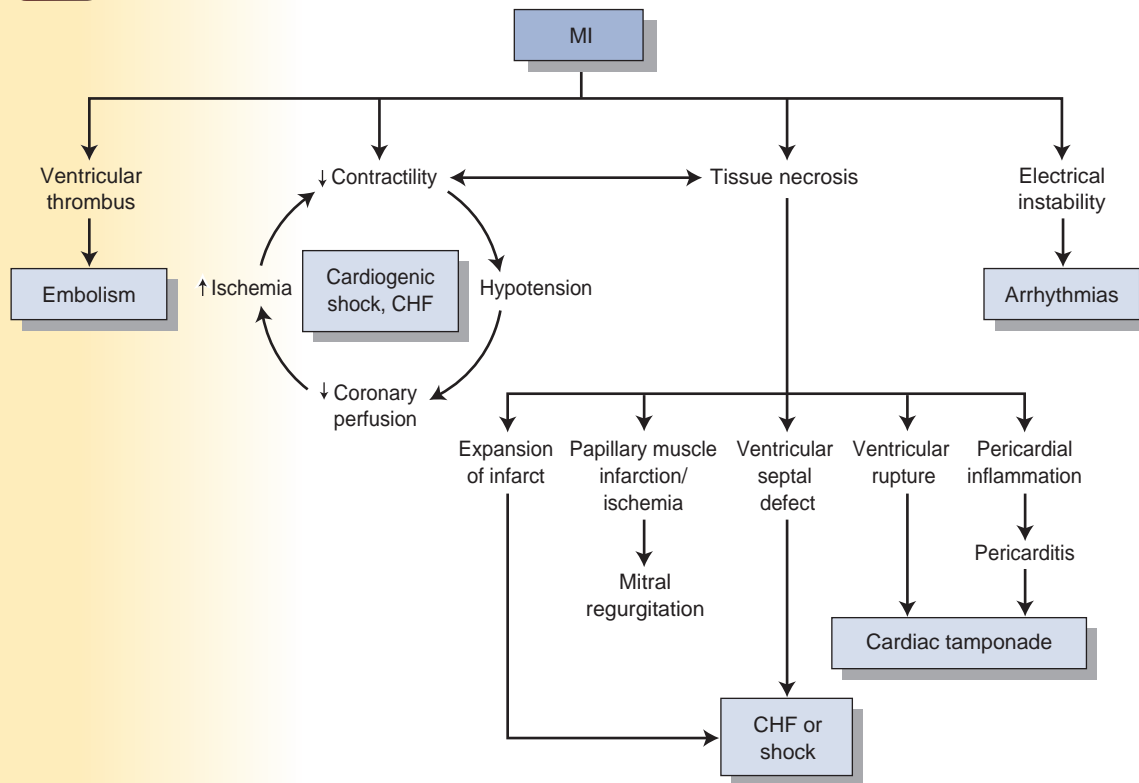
MI

Ventricular thrombus

Embolism

↓ Contractility

↑ Ischemia

Cardiogenic shock, CHF

Hypotension

↓ Coronary perfusion

Tissue necrosis

Electrical instability

Arrhythmias

Expansion of infarct

Papillary muscle infarction/ ischemia

Mitral regurgitation

Ventricular septal defect

Ventricular rupture

Pericardial inflammation

Pericarditis

Cardiac tamponade

CHF or shock